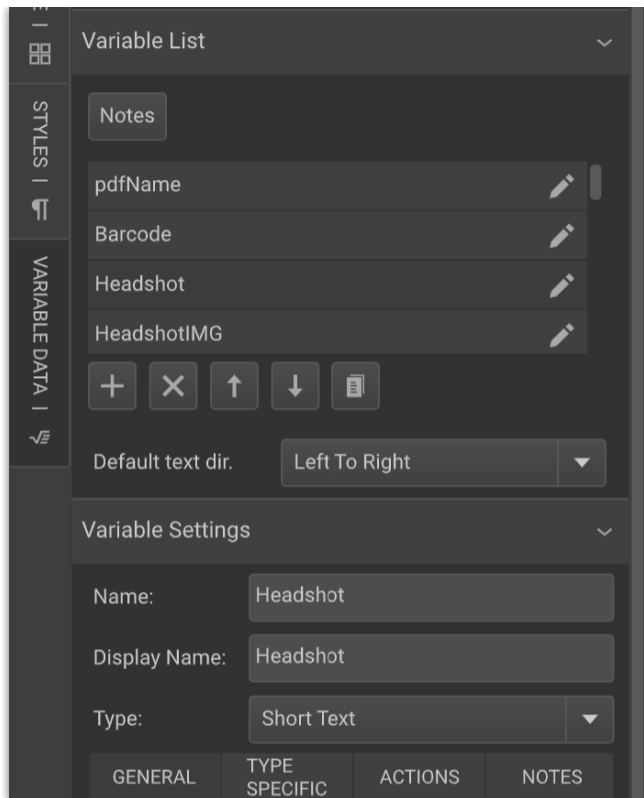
STYLES | ¶

VARIABLE DATA |

Variable List

Notes

pdfName

Barcode

Headshot

HeadshotIMG

Default text dir. Left To Right

Variable Settings

Name: Headshot

Display Name: Headshot

Type: Short Text

| GENERAL | TYPE SPECIFIC | ACTIONS | NOTES |
|---|---|---|---|